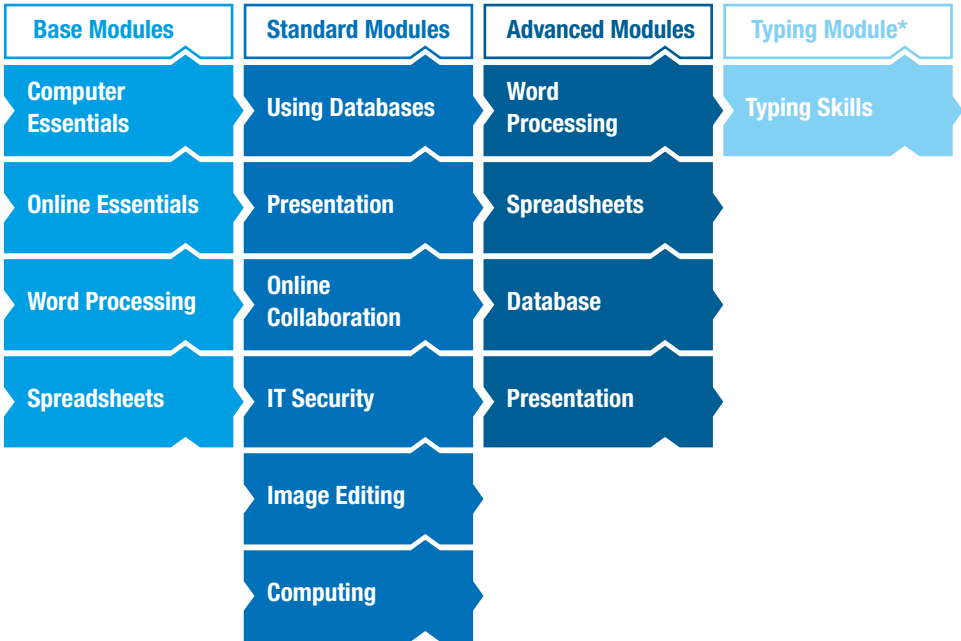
Base Modules

Computer Essentials

Online Essentials

Word Processing

Spreadsheets

Standard Modules

Using Databases

Presentation

Online Collaboration

IT Security

Image Editing

Computing

Advanced Modules

Word Processing

Spreadsheets

Database

Presentation

Typing Module*

Typing Skills